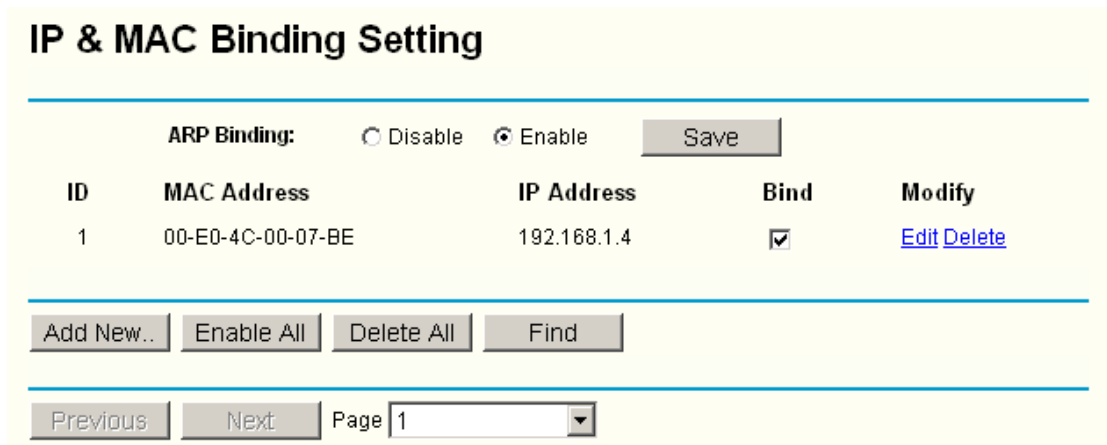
IP & MAC Binding Setting

ARP Binding: Disable Enable Save

| ID | MAC Address | IP Address | Bind | Modify |
|---|---|---|---|---|
| 1 | 00-E0-4C-00-07-BE | 192.168.1.4 | ☑ | Edit Delete |

Add New.. Enable All Delete All Find

Previous Next Page 1